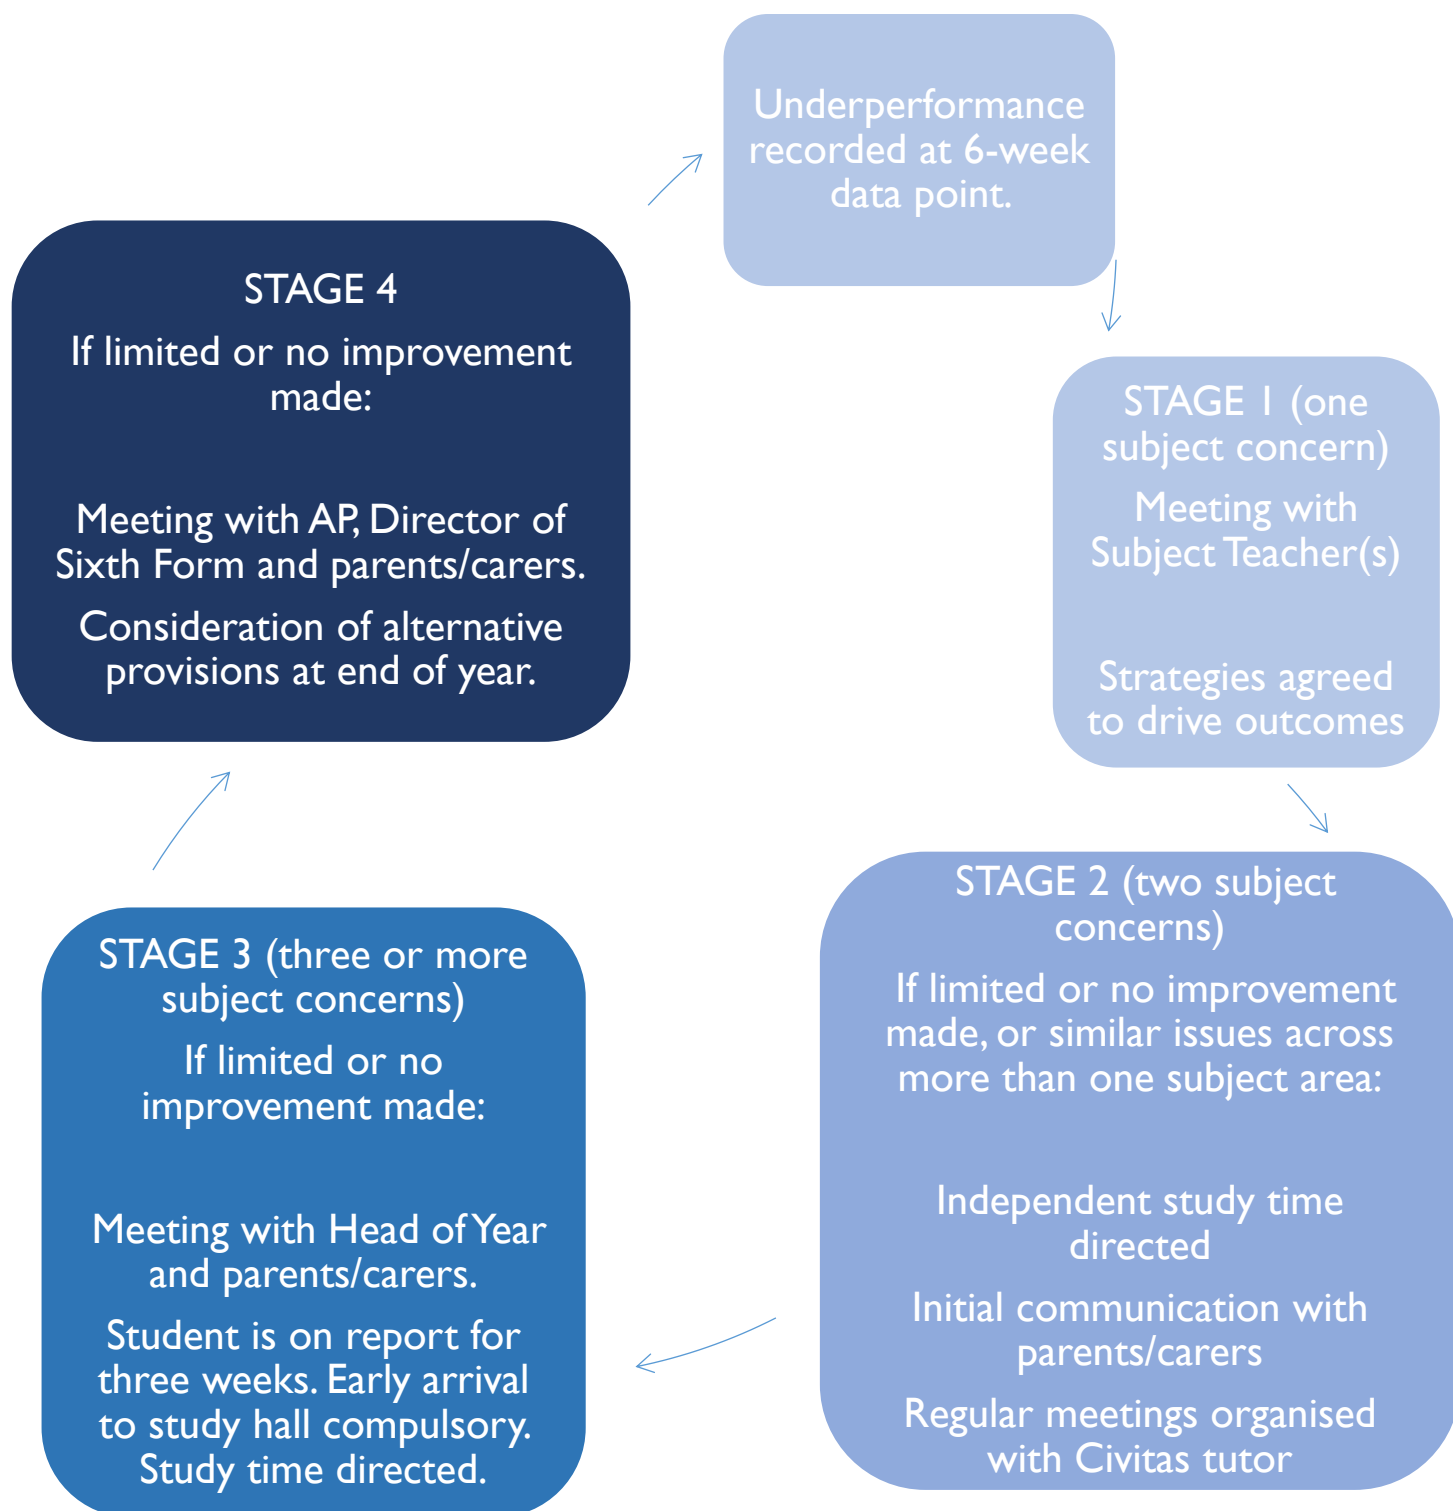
Underperformance recorded at 6-week data point.

STAGE 1 (one subject concern)

Meeting with Subject Teacher(s)

Strategies agreed to drive outcomes

STAGE 2 (two subject concerns)

If limited or no improvement made, or similar issues across more than one subject area:

Independent study time directed

Initial communication with parents/carers

Regular meetings organised with Civitas tutor

STAGE 3 (three or more subject concerns)

If limited or no improvement made:

Meeting with Head of Year and parents/carers.

Student is on report for three weeks. Early arrival to study hall compulsory. Study time directed.

STAGE 4

If limited or no improvement made:

Meeting with AP, Director of Sixth Form and parents/carers.

Consideration of alternative provisions at end of year.